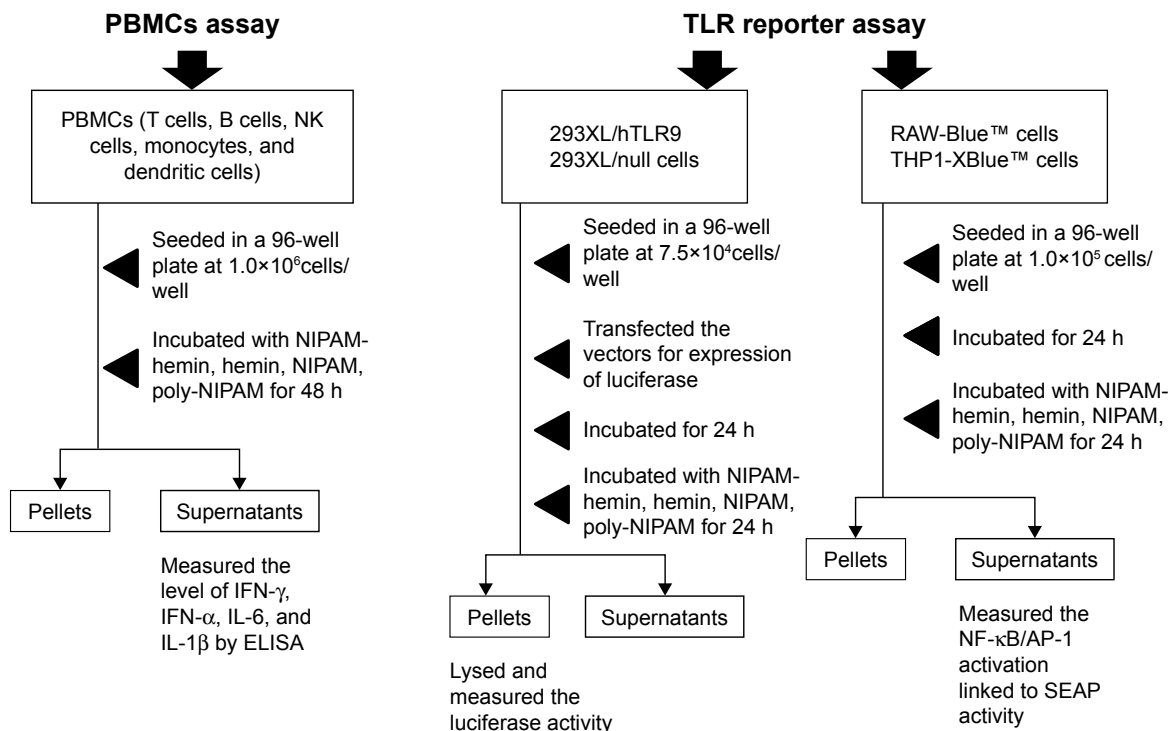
**PBMCs assay**

PBMCs (T cells, B cells, NK cells, monocytes, and dendritic cells)

Seeded in a 96-well plate at $1.0\times10^6$cells/well

Incubated with NIPAM-hemin, hemin, NIPAM, poly-NIPAM for 48 h

Pellets

Supernatants

Measured the level of IFN-$\gamma$, IFN-$\alpha$, IL-6, and IL-1$\beta$ by ELISA

**TLR reporter assay**

293XL/hTLR9
293XL/null cells

Seeded in a 96-well plate at $7.5\times10^4$cells/well

Transfected the vectors for expression of luciferase

Incubated for 24 h

Incubated with NIPAM-hemin, hemin, NIPAM, poly-NIPAM for 24 h

Pellets

Supernatants

Lysed and measured the luciferase activity

RAW-Blue™ cells
THP1-XBlue™ cells

Seeded in a 96-well plate at $1.0\times10^5$ cells/well

Incubated for 24 h

Incubated with NIPAM-hemin, hemin, NIPAM, poly-NIPAM for 24 h

Pellets

Supernatants

Measured the NF-$\kappa$B/AP-1 activation linked to SEAP activity